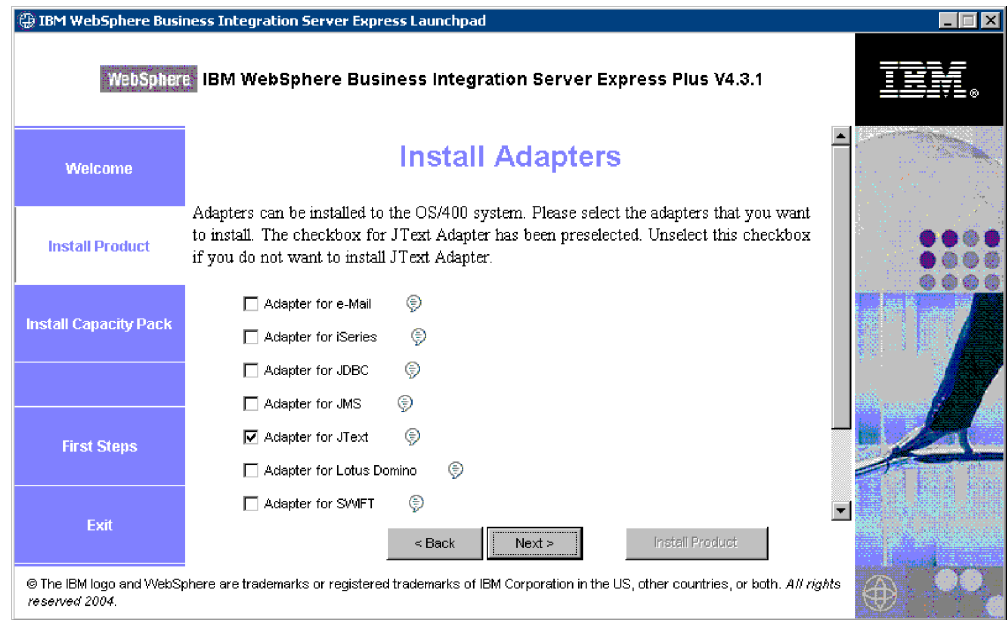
IBM WebSphere Business Integration Server Express Launchpad

WebSphere IBM WebSphere Business Integration Server Express Plus V4.3.1

IBM.

Welcome

Install Product

Install Capacity Pack

First Steps

Exit

Install Adapters

Adapters can be installed to the OS/400 system. Please select the adapters that you want to install. The checkbox for JText Adapter has been preselected. Unselect this checkbox if you do not want to install JText Adapter.

☐ Adapter for e-Mail
☐ Adapter for iSeries
☐ Adapter for JDBC
☐ Adapter for JMS
☑ Adapter for JText
☐ Adapter for Lotus Domino
☐ Adapter for SWIFT

< Back Next > Install Product

© The IBM logo and WebSphere are trademarks or registered trademarks of IBM Corporation in the US, other countries, or both. *All rights reserved 2004.*